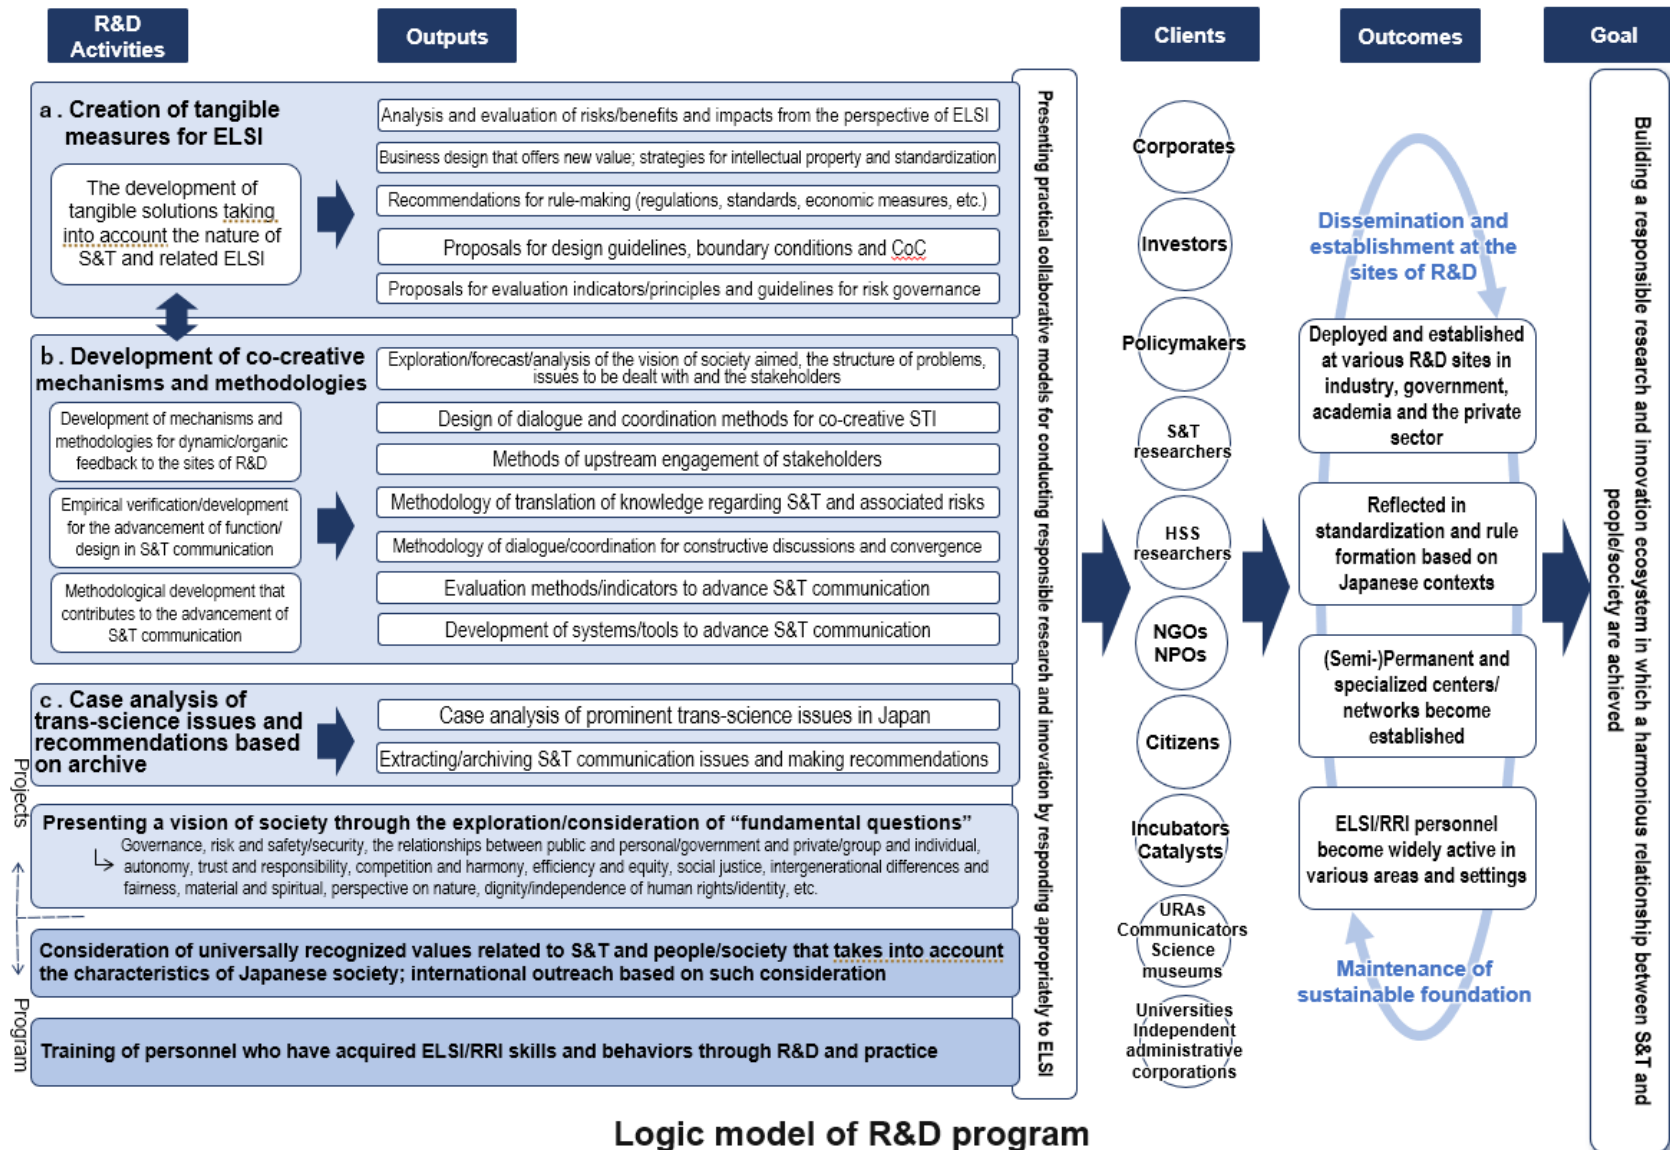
R&D Activities

Outputs

Clients

Outcomes

Goal

a. Creation of tangible measures for ELSI

The development of tangible solutions taking into account the nature of S&T and related ELSI

Analysis and evaluation of risks/benefits and impacts from the perspective of ELSI

Business design that offers new value; strategies for intellectual property and standardization

Recommendations for rule-making (regulations, standards, economic measures, etc.)

Proposals for design guidelines, boundary conditions and CoC

Proposals for evaluation indicators/principles and guidelines for risk governance

b. Development of co-creative mechanisms and methodologies

Development of mechanisms and methodologies for dynamic/organic feedback to the sites of R&D

Empirical verification/development for the advancement of function/ design in S&T communication

Methodological development that contributes to the advancement of S&T communication

Exploration/forecast/analysis of the vision of society aimed, the structure of problems, issues to be dealt with and the stakeholders

Design of dialogue and coordination methods for co-creative STI

Methods of upstream engagement of stakeholders

Methodology of translation of knowledge regarding S&T and associated risks

Methodology of dialogue/coordination for constructive discussions and convergence

Evaluation methods/indicators to advance S&T communication

Development of systems/tools to advance S&T communication

c. Case analysis of trans-science issues and recommendations based on archive

Case analysis of prominent trans-science issues in Japan

Extracting/archiving S&T communication issues and making recommendations

Projects

Presenting a vision of society through the exploration/consideration of "fundamental questions"

Governance, risk and safety/security, the relationships between public and personal/government and private/group and individual, autonomy, trust and responsibility, competition and harmony, efficiency and equity, social justice, intergenerational differences and fairness, material and spiritual, perspective on nature, dignity/independence of human rights/identity, etc.

Consideration of universally recognized values related to S&T and people/society that takes into account the characteristics of Japanese society; international outreach based on such consideration

Program

Training of personnel who have acquired ELSI/RRI skills and behaviors through R&D and practice

Presenting practical collaborative models for conducting responsible research and innovation by responding appropriately to ELSI

Corporates

Investors

Policymakers

S&T researchers

HSS researchers

NGOs NPOs

Citizens

Incubators Catalysts

URAs Communicators Science museums

Universities Independent administrative corporations

Dissemination and establishment at the sites of R&D

Deployed and established at various R&D sites in industry, government, academia and the private sector

Reflected in standardization and rule formation based on Japanese contexts

(Semi-)Permanent and specialized centers/ networks become established

ELSI/RRI personnel become widely active in various areas and settings

Maintenance of sustainable foundation

Building a responsible research and innovation ecosystem in which a harmonious relationship between S&T and people/society are achieved

Logic model of R&D program